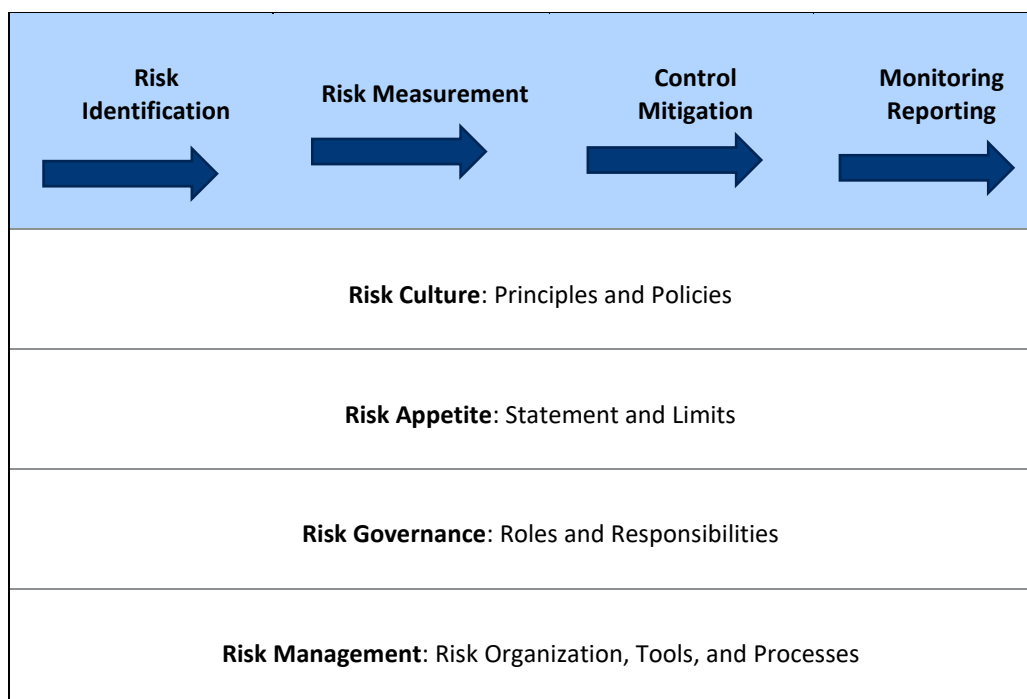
Risk Identification

Risk Measurement

Control Mitigation

Monitoring Reporting

**Risk Culture**: Principles and Policies

**Risk Appetite**: Statement and Limits

**Risk Governance**: Roles and Responsibilities

**Risk Management**: Risk Organization, Tools, and Processes